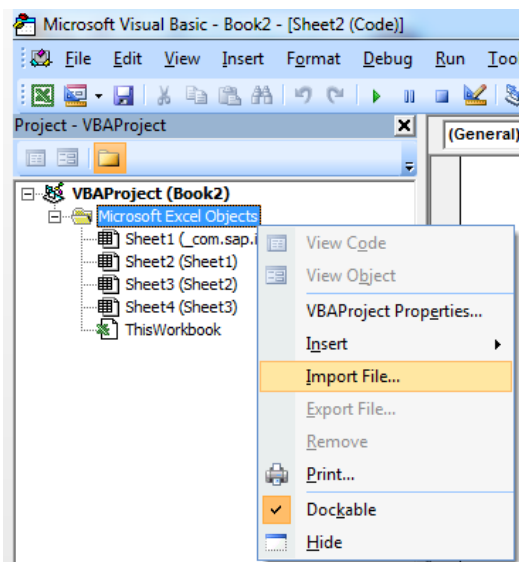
Microsoft Visual Basic - Book2 - [Sheet2 (Code)]

File Edit View Insert Format Debug Run Too

Project - VBAProject

(General)

VBAProject (Book2)
Microsoft Excel Objects
Sheet1 (_com.sap.i
Sheet2 (Sheet1)
Sheet3 (Sheet2)
Sheet4 (Sheet3)
ThisWorkbook

View Code
View Object
VBAProject Properties...
Insert
Import File...
Export File...
Remove
Print...
Dockable
Hide